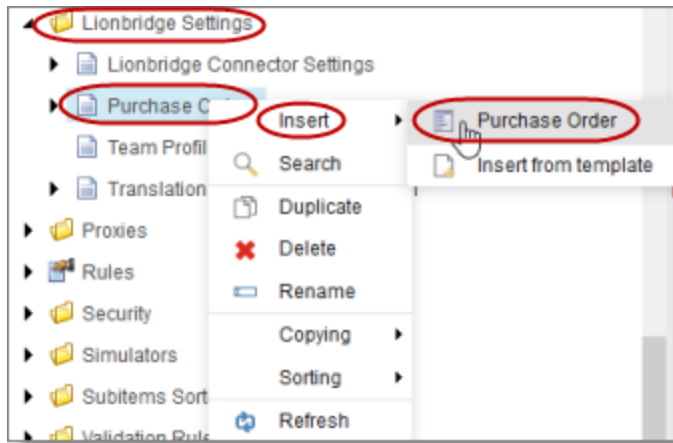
Lionbridge Settings
Lionbridge Connector Settings
Purchase Or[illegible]
Team Profil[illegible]
Translation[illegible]
Proxies
Rules
Security
Simulators
Subitems Sort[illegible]
Validation Rule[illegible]

Insert
Search
Duplicate
Delete
Rename
Copying
Sorting
Refresh

Purchase Order
Insert from template